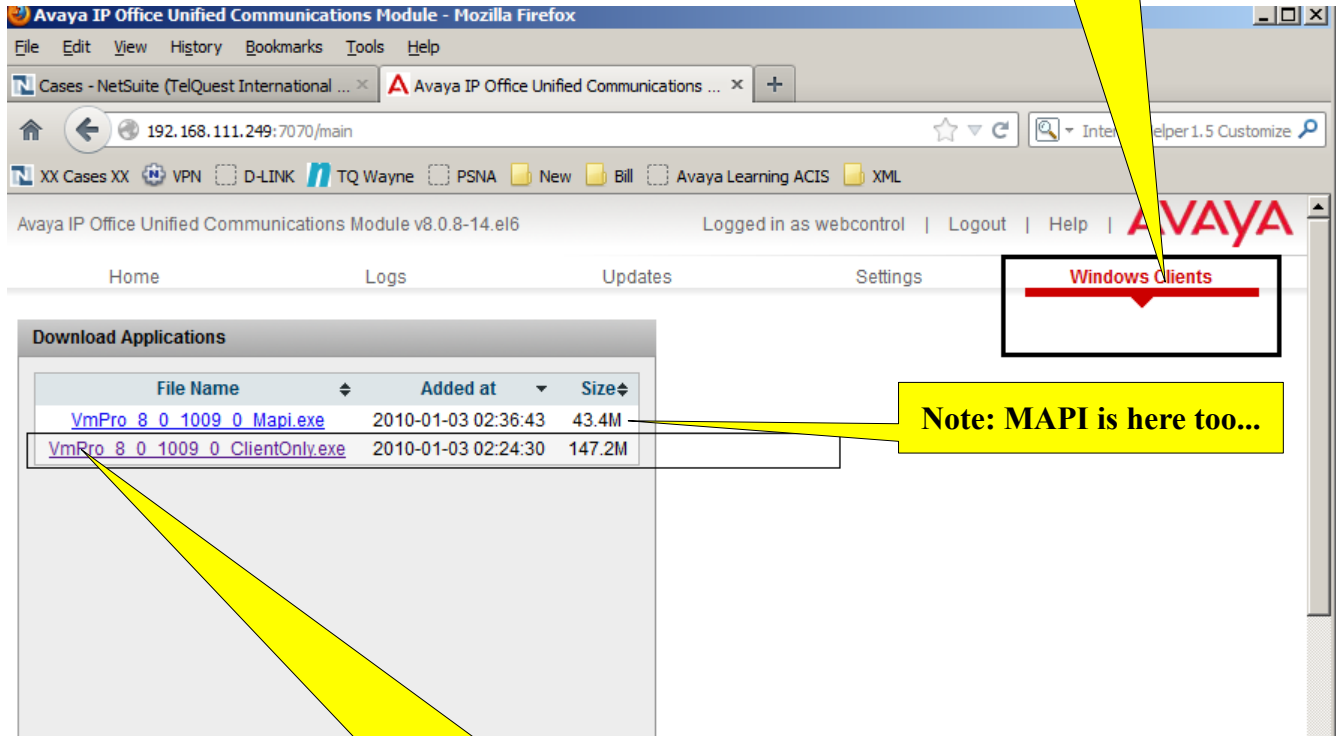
Avaya IP Office Unified Communications Module - Mozilla Firefox

File Edit View History Bookmarks Tools Help

Cases - NetSuite (TelQuest International ... × Avaya IP Office Unified Communications ... × +

192.168.111.249:7070/main

Inte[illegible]elper 1.5 Customize

XX Cases XX VPN D-LINK TQ Wayne PSNA New Bill Avaya Learning ACIS XML

Avaya IP Office Unified Communications Module v8.0.8-14.el6

Logged in as webcontrol | Logout | Help | AVAYA

Home Logs Updates Settings Windows Clients

Download Applications

| File Name | Added at | Size |
|---|---|---|
| VmPro_8_0_1009_0_Mapi.exe | 2010-01-03 02:36:43 | 43.4M |
| VmPro_8_0_1009_0_ClientOnly.exe | 2010-01-03 02:24:30 | 147.2M |

Note: MAPI is here too...